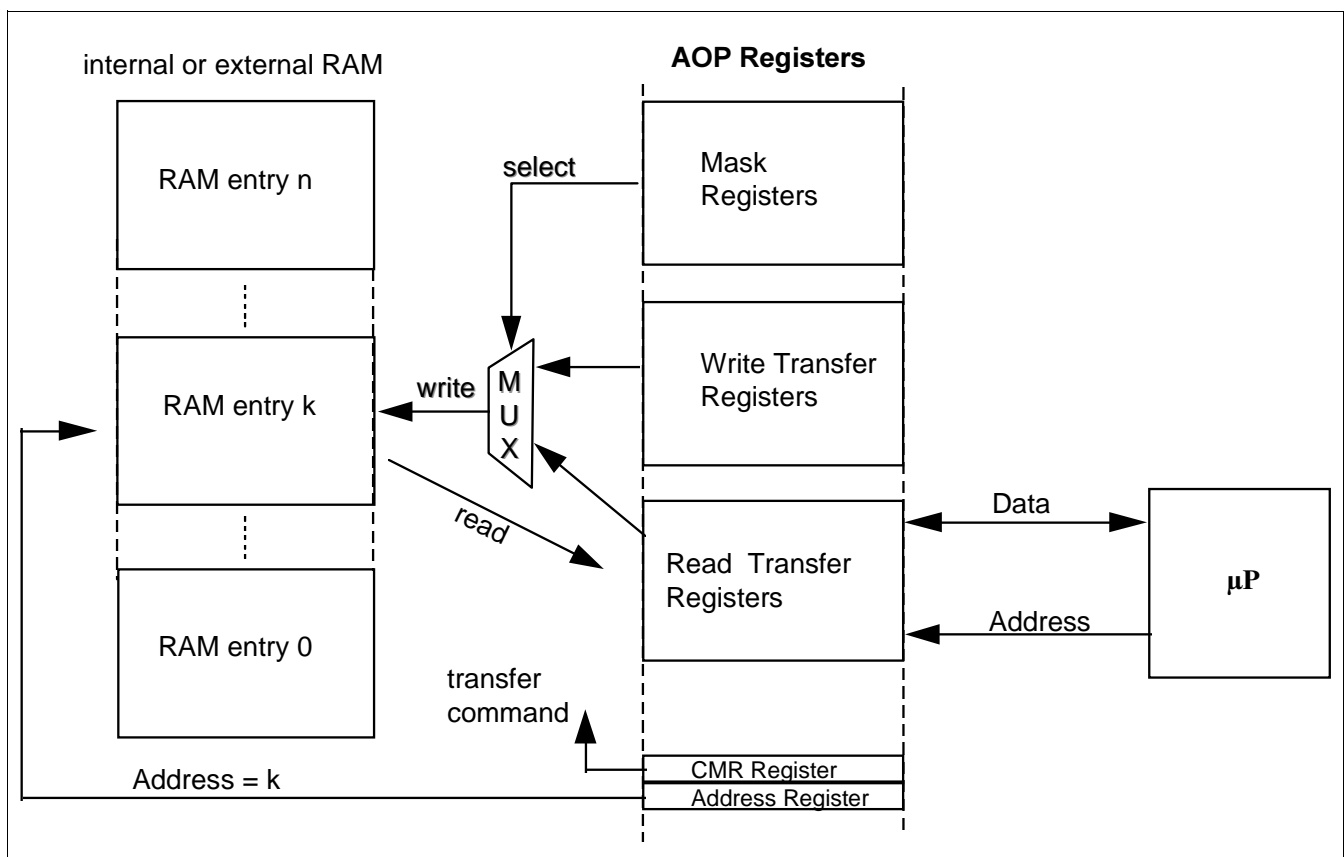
internal or external RAM

AOP Registers

RAM entry n

select

Mask Registers

M U X

write

Write Transfer Registers

RAM entry k

read

Read Transfer Registers

Data

μP

Address

RAM entry 0

transfer command

CMR Register

Address = k

Address Register